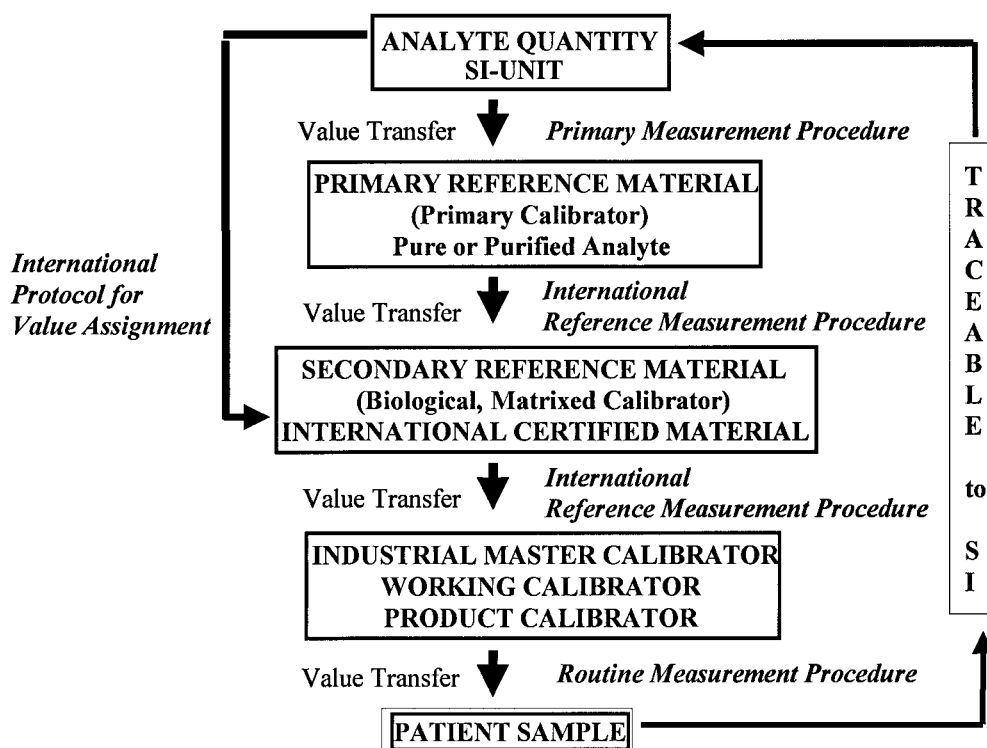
ANALYTE QUANTITY
SI-UNIT

Value Transfer *Primary Measurement Procedure*

PRIMARY REFERENCE MATERIAL
(Primary Calibrator)
Pure or Purified Analyte

*International Protocol for Value Assignment*

Value Transfer *International Reference Measurement Procedure*

SECONDARY REFERENCE MATERIAL
(Biological, Matrixed Calibrator)
INTERNATIONAL CERTIFIED MATERIAL

Value Transfer *International Reference Measurement Procedure*

INDUSTRIAL MASTER CALIBRATOR
WORKING CALIBRATOR
PRODUCT CALIBRATOR

Value Transfer *Routine Measurement Procedure*

PATIENT SAMPLE

TRACEABLE to SI